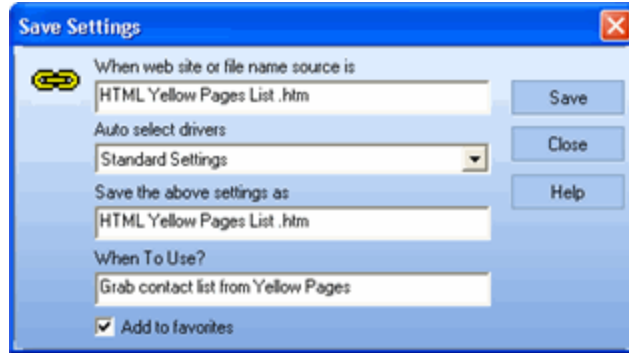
Save Settings

When web site or file name source is

HTML Yellow Pages List .htm

Auto select drivers

Standard Settings

Save the above settings as

HTML Yellow Pages List .htm

When To Use?

Grab contact list from Yellow Pages

Add to favorites

Save

Close

Help